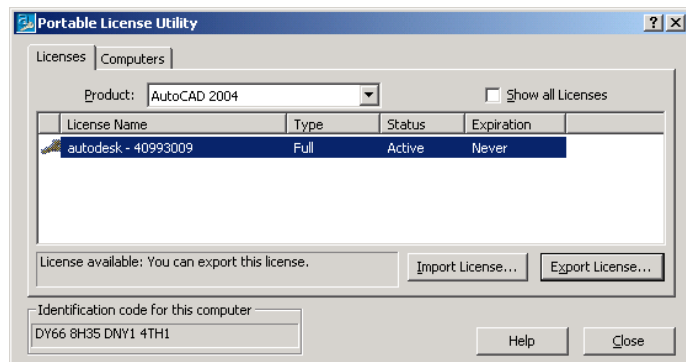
Portable License Utility
?
X

Licenses
Computers

Product: AutoCAD 2004
Show all Licenses

| License Name | Type | Status | Expiration |
|---|---|---|---|
| autodesk - 40993009 | Full | Active | Never |

License available: You can export this license.
Import License...
Export License...

Identification code for this computer
DY66 8H35 DNY1 4TH1

Help
Close